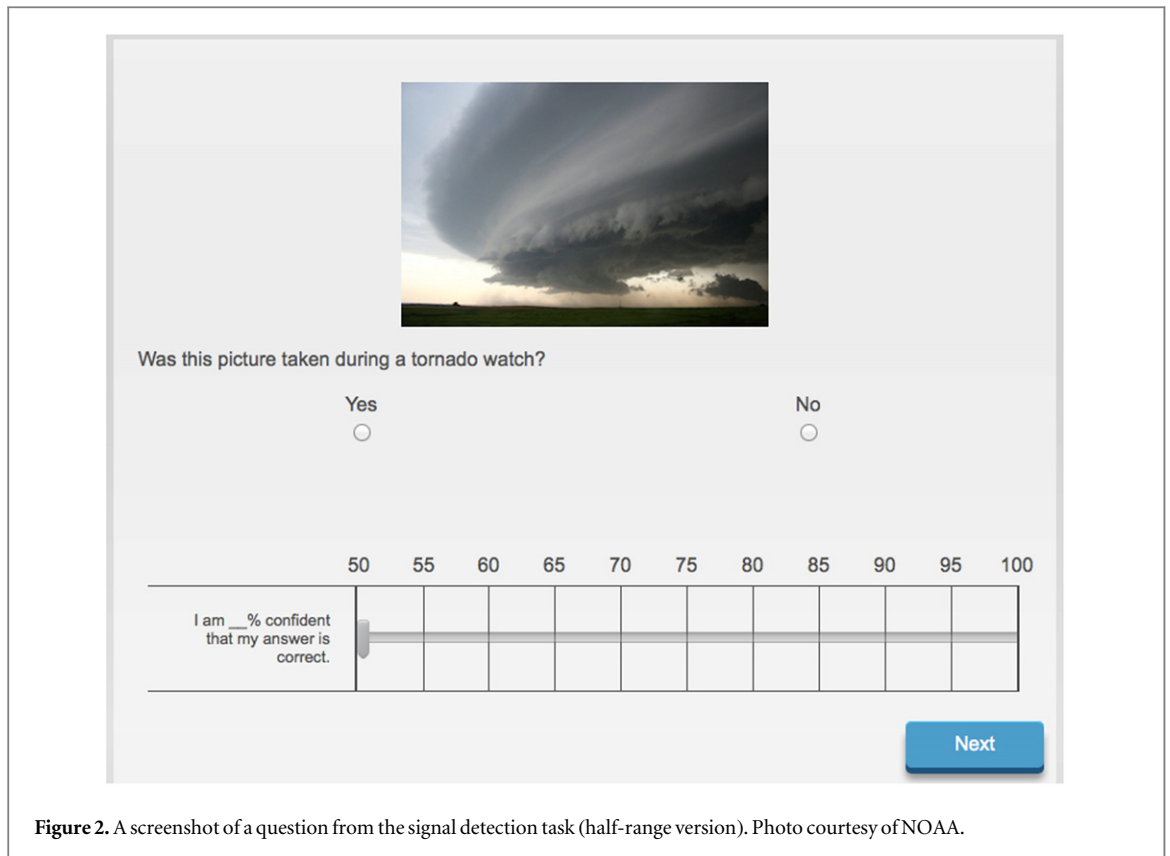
Was this picture taken during a tornado watch?

Yes

No

50 55 60 65 70 75 80 85 90 95 100

I am __% confident that my answer is correct.

Next

**Figure 2.** A screenshot of a question from the signal detection task (half-range version). Photo courtesy of NOAA.